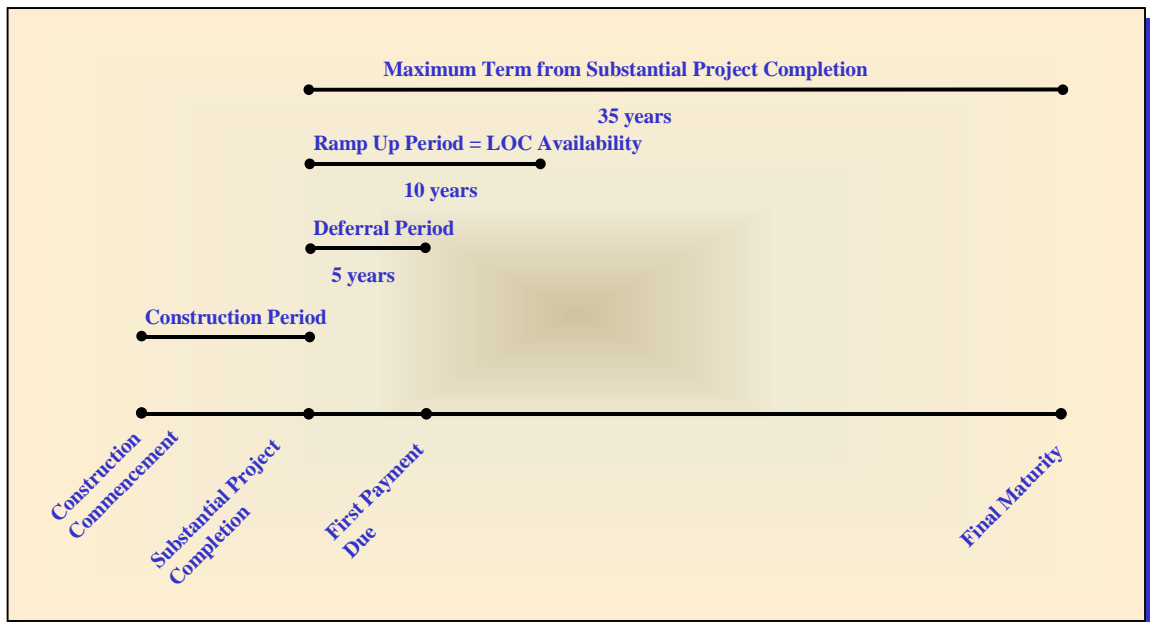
Maximum Term from Substantial Project Completion

35 years

Ramp Up Period = LOC Availability

10 years

Deferral Period

5 years

Construction Period

Construction Commencement

Substantial Project Completion

First Payment Due

Final Maturity